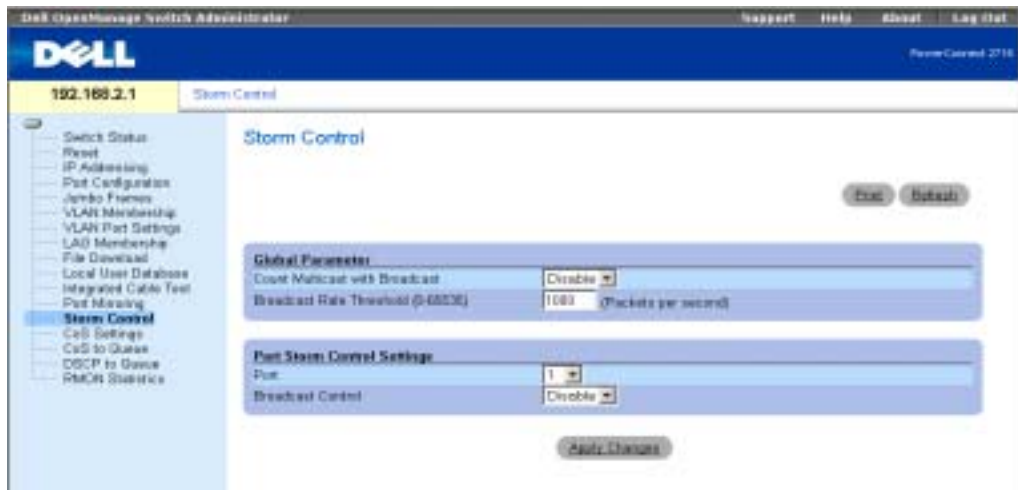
Dell OpenManage Switch Administrator
Support Help About Log Out

DELL
PowerConnect 2716

192.168.2.1
Storm Control

Switch Status
Reset
IP Addressing
Port Configuration
Jumbo Frames
VLAN Membership
VLAN Port Settings
LAG Membership
File Download
Local User Database
Integrated Cable Test
Port Mirroring
Storm Control
CoS Settings
CoS to Queue
DSCP to Queue
RMON Statistics

Storm Control

Print Refresh

Global Parameter

| | |
|---|---|
| Count Multicast with Broadcast | Disable |
| Broadcast Rate Threshold (0-65535) | 1000 (Packets per second) |

Port Storm Control Settings

| | |
|---|---|
| Port | 1 |
| Broadcast Control | Disable |

Apply Changes